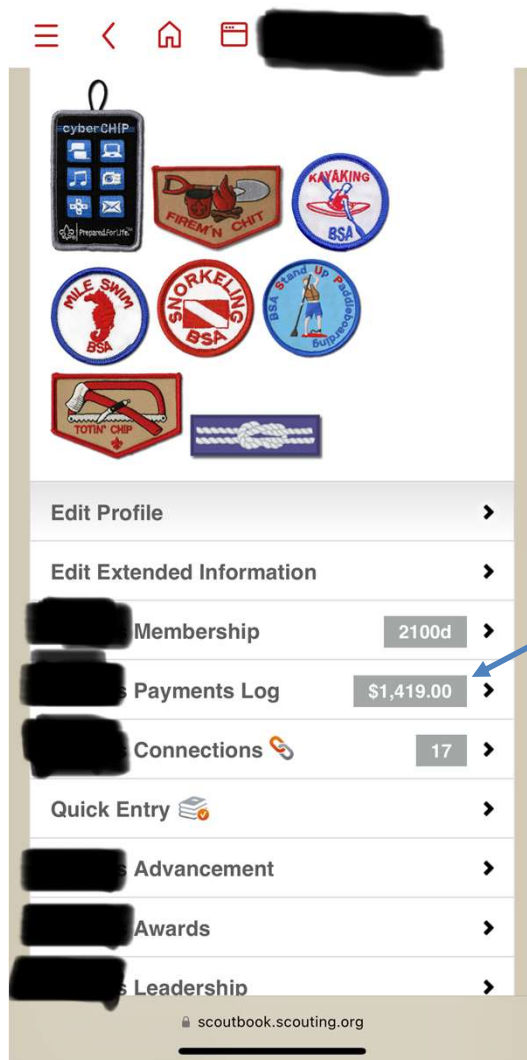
cyberCHIP
Prepared.For Life.

FIREM'N CHIT

KAYAKING
BSA

MILE SWIM
BSA

SNORKELING
BSA

BSA Stand Up Paddleboarding

TOTIN' CHIP

Edit Profile

Edit Extended Information

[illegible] Membership 2100d

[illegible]s Payments Log $1,419.00

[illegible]s Connections 17

Quick Entry

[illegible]s Advancement

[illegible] Awards

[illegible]s Leadership

scoutbook.scouting.org